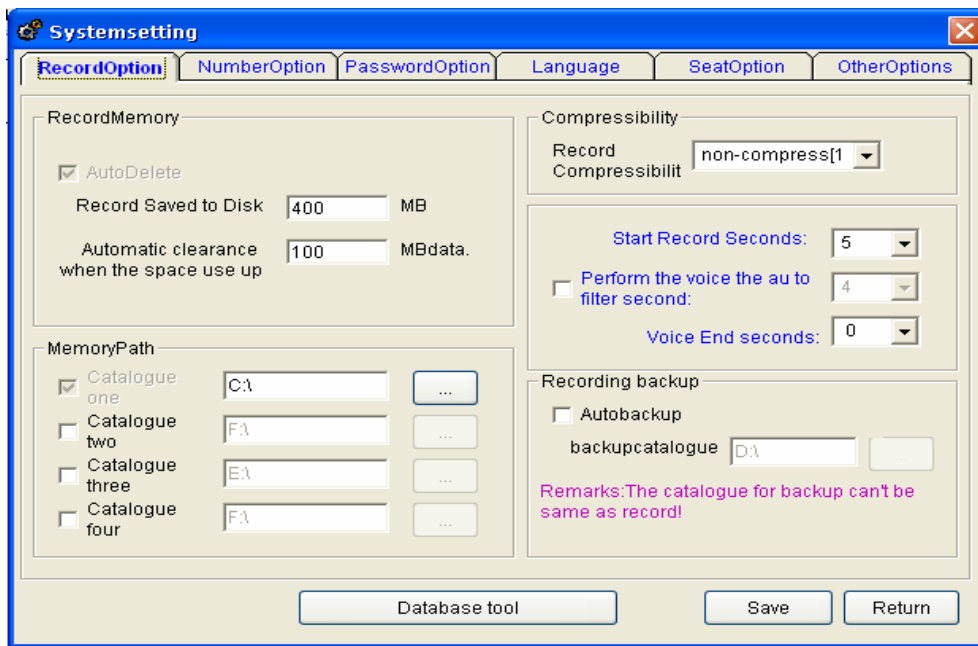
Systemsetting

RecordOption | NumberOption | PasswordOption | Language | SeatOption | OtherOptions

RecordMemory

AutoDelete

Record Saved to Disk 400 MB

Automatic clearance when the space use up 100 MBdata.

MemoryPath

Catalogue one C:\ ...

Catalogue two F:\ ...

Catalogue three E:\ ...

Catalogue four F:\ ...

Compressibility

Record Compressibilit non-compress[1

Start Record Seconds: 5

Perform the voice the au to filter second: 4

Voice End seconds: 0

Recording backup

Autobackup

backupcatalogue D:\ ...

Remarks:The catalogue for backup can't be same as record!

Database tool

Save

Return